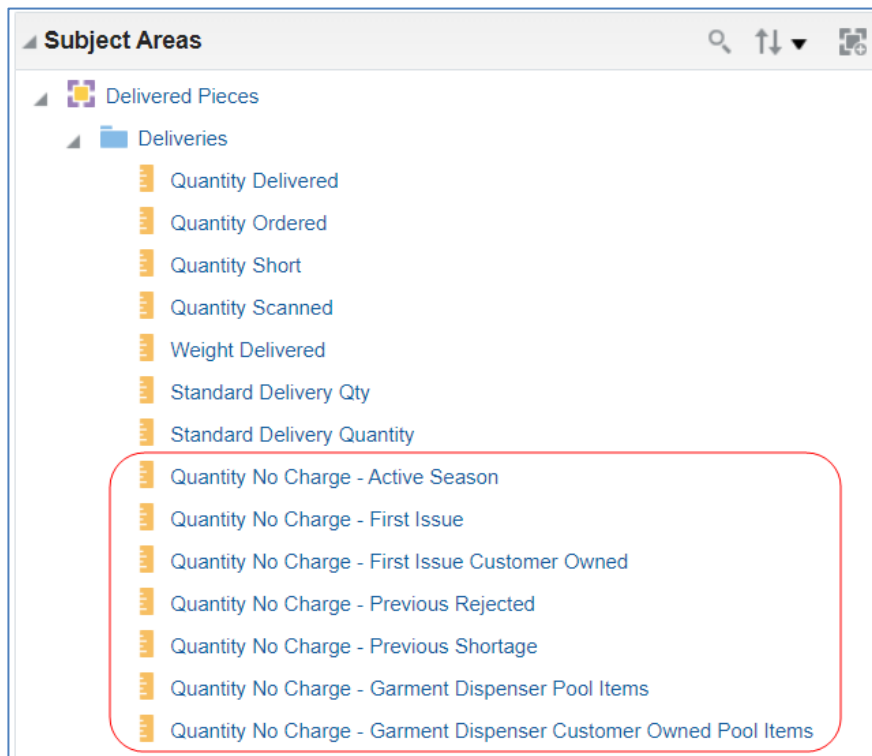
Subject Areas

Delivered Pieces

Deliveries

Quantity Delivered

Quantity Ordered

Quantity Short

Quantity Scanned

Weight Delivered

Standard Delivery Qty

Standard Delivery Quantity

Quantity No Charge - Active Season

Quantity No Charge - First Issue

Quantity No Charge - First Issue Customer Owned

Quantity No Charge - Previous Rejected

Quantity No Charge - Previous Shortage

Quantity No Charge - Garment Dispenser Pool Items

Quantity No Charge - Garment Dispenser Customer Owned Pool Items